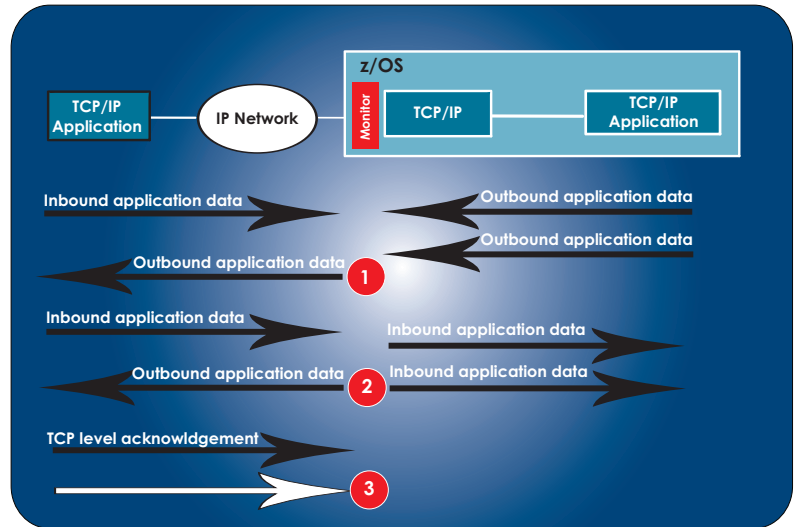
TCP/IP Application

IP Network

z/OS

Monitor

TCP/IP

TCP/IP Application

Inbound application data

Outbound application data

Outbound application data

Outbound application data

1

Inbound application data

Inbound application data

Outbound application data

2

Inbound application data

TCP level acknowledgement

3